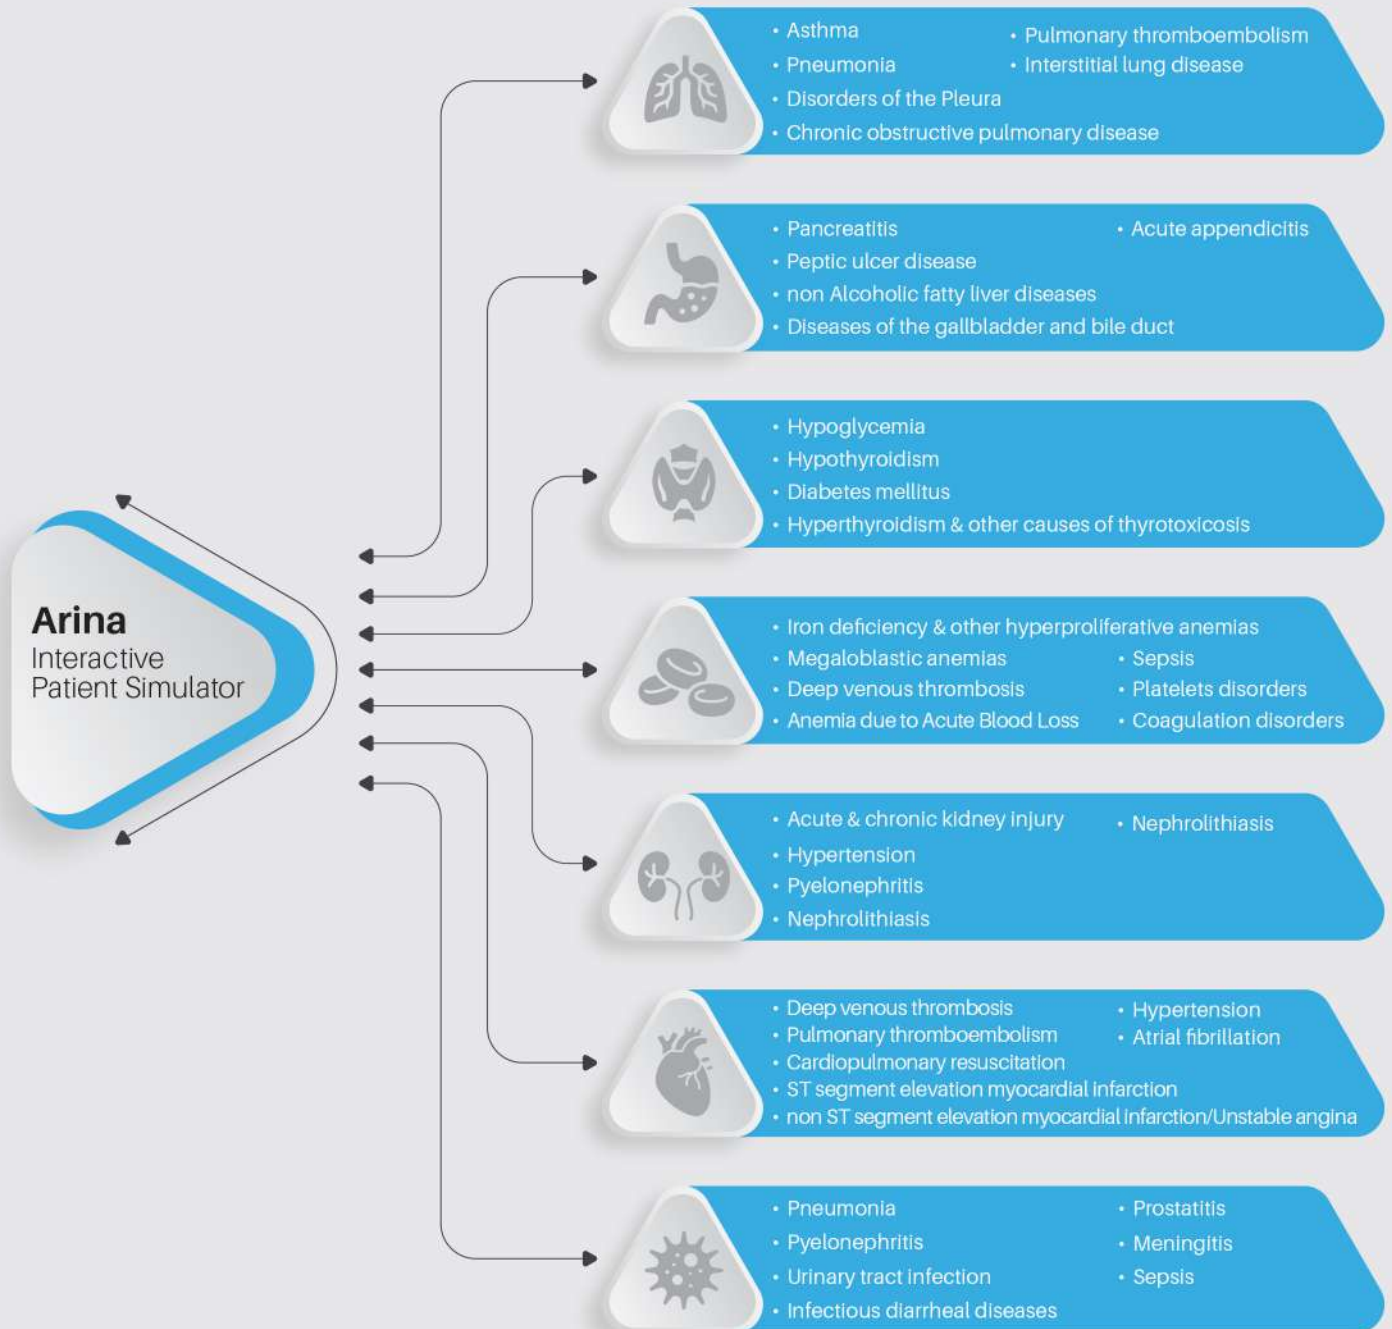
Arina
Interactive Patient Simulator

• Asthma
• Pneumonia
• Disorders of the Pleura
• Chronic obstructive pulmonary disease
• Pulmonary thromboembolism
• Interstitial lung disease

• Pancreatitis
• Peptic ulcer disease
• non Alcoholic fatty liver diseases
• Diseases of the gallbladder and bile duct
• Acute appendicitis

• Hypoglycemia
• Hypothyroidism
• Diabetes mellitus
• Hyperthyroidism & other causes of thyrotoxicosis

• Iron deficiency & other hyperproliferative anemias
• Megaloblastic anemias
• Deep venous thrombosis
• Anemia due to Acute Blood Loss
• Sepsis
• Platelets disorders
• Coagulation disorders

• Acute & chronic kidney injury
• Hypertension
• Pyelonephritis
• Nephrolithiasis
• Nephrolithiasis

• Deep venous thrombosis
• Pulmonary thromboembolism
• Cardiopulmonary resuscitation
• ST segment elevation myocardial infarction
• non ST segment elevation myocardial infarction/Unstable angina
• Hypertension
• Atrial fibrillation

• Pneumonia
• Pyelonephritis
• Urinary tract infection
• Infectious diarrheal diseases
• Prostatitis
• Meningitis
• Sepsis